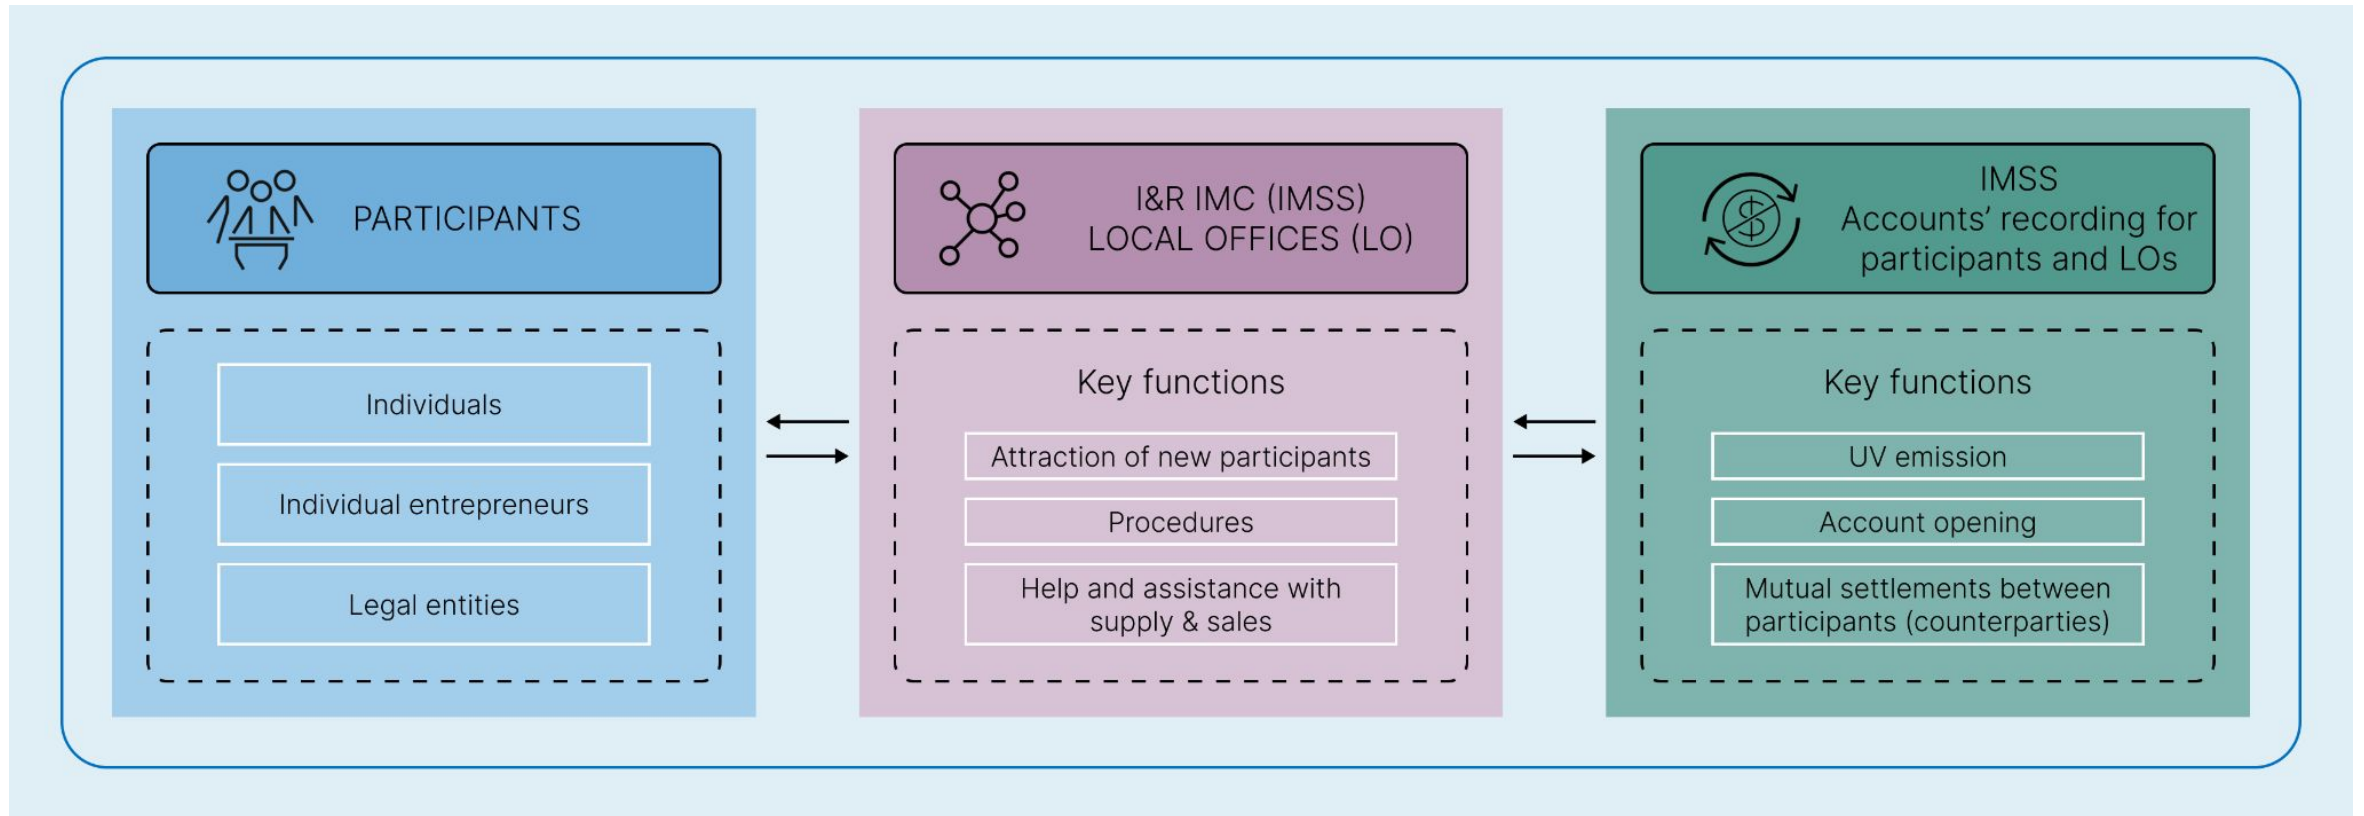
PARTICIPANTS

Individuals

Individual entrepreneurs

Legal entities

I&R IMC (IMSS) LOCAL OFFICES (LO)

Key functions

Attraction of new participants

Procedures

Help and assistance with supply & sales

IMSS Accounts' recording for participants and LOs

Key functions

UV emission

Account opening

Mutual settlements between participants (counterparties)